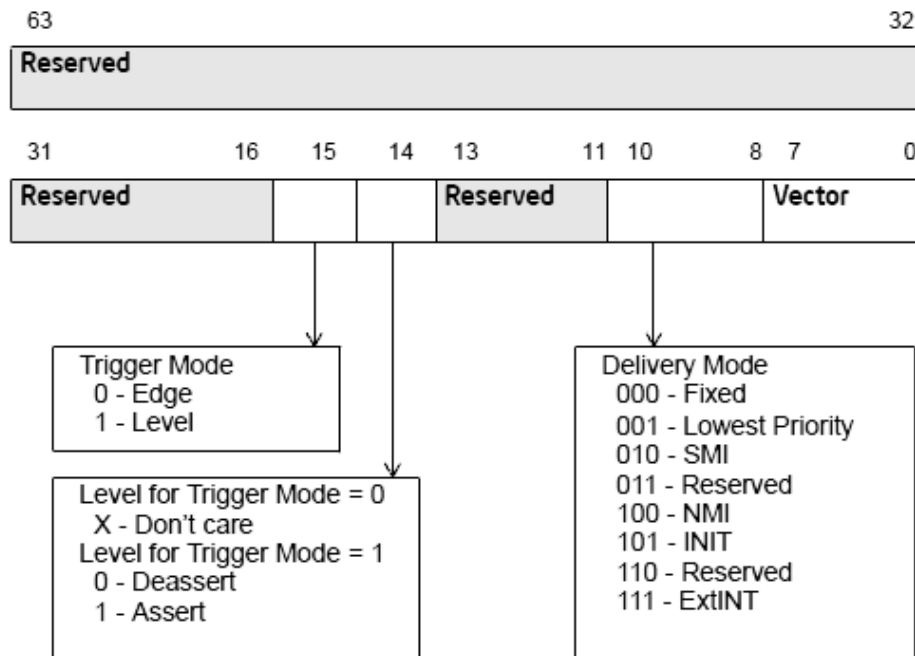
63

32

Reserved

31 16 15 14 13 11 10 8 7 0

Reserved

Reserved

Vector

Trigger Mode
0 - Edge
1 - Level

Level for Trigger Mode = 0
X - Don’t care
Level for Trigger Mode = 1
0 - Deassert
1 - Assert

Delivery Mode
000 - Fixed
001 - Lowest Priority
010 - SMI
011 - Reserved
100 - NMI
101 - INIT
110 - Reserved
111 - ExtINT